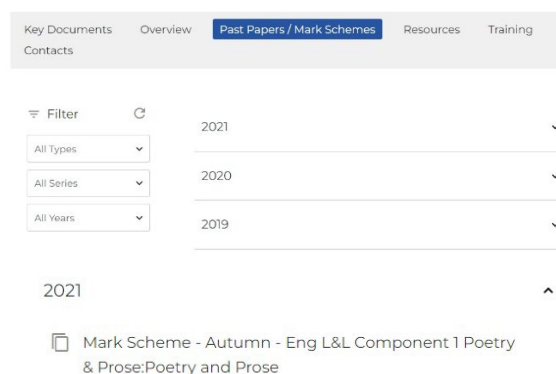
Key Documents Overview Past Papers / Mark Schemes Resources Training Contacts

Filter

All Types

All Series

All Years

2021

2020

2019

2021

Mark Scheme - Autumn - Eng L&L Component 1 Poetry & Prose:Poetry and Prose